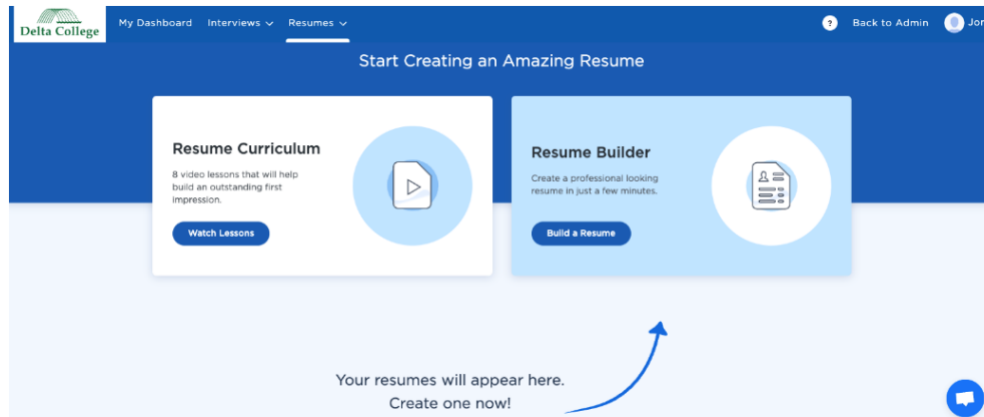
Delta College

My Dashboard Interviews Resumes

? Back to Admin Jor

Start Creating an Amazing Resume

Resume Curriculum

8 video lessons that will help build an outstanding first impression.

Watch Lessons

Resume Builder

Create a professional looking resume in just a few minutes.

Build a Resume

Your resumes will appear here.
Create one now!